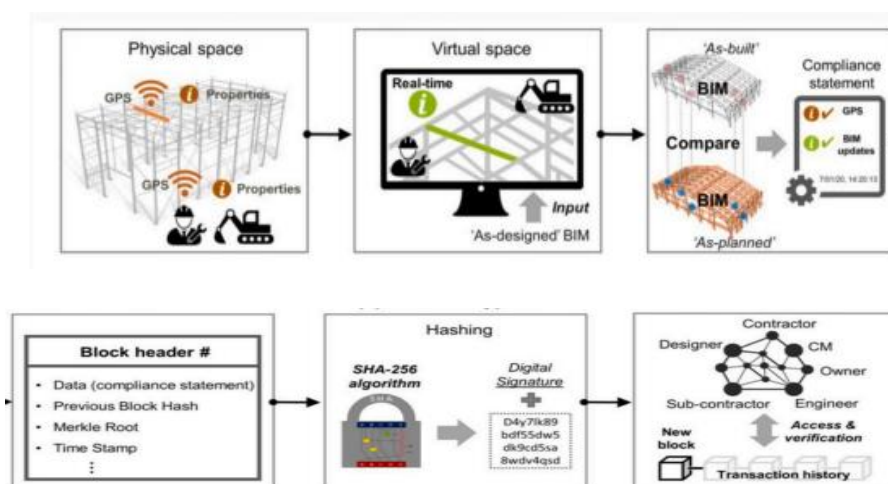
Physical space

GPS Properties

GPS Properties

Virtual space

Real-time

Input

'As-designed' BIM

'As-built'

BIM

Compare

BIM

'As-planned'

Compliance statement

GPS

BIM updates

7/01/20, 14:20:13

Block header #

- Data (compliance statement)
- Previous Block Hash
- Merkle Root
- Time Stamp
⋮

Hashing

SHA-256 algorithm

SHA

Digital Signature

D4y7lk89
bdf55dw5
dk9cd5sa
8wdv4qsd

Contractor

Designer

CM

Owner

Sub-contractor

Engineer

Access & verification

New block

Transaction history